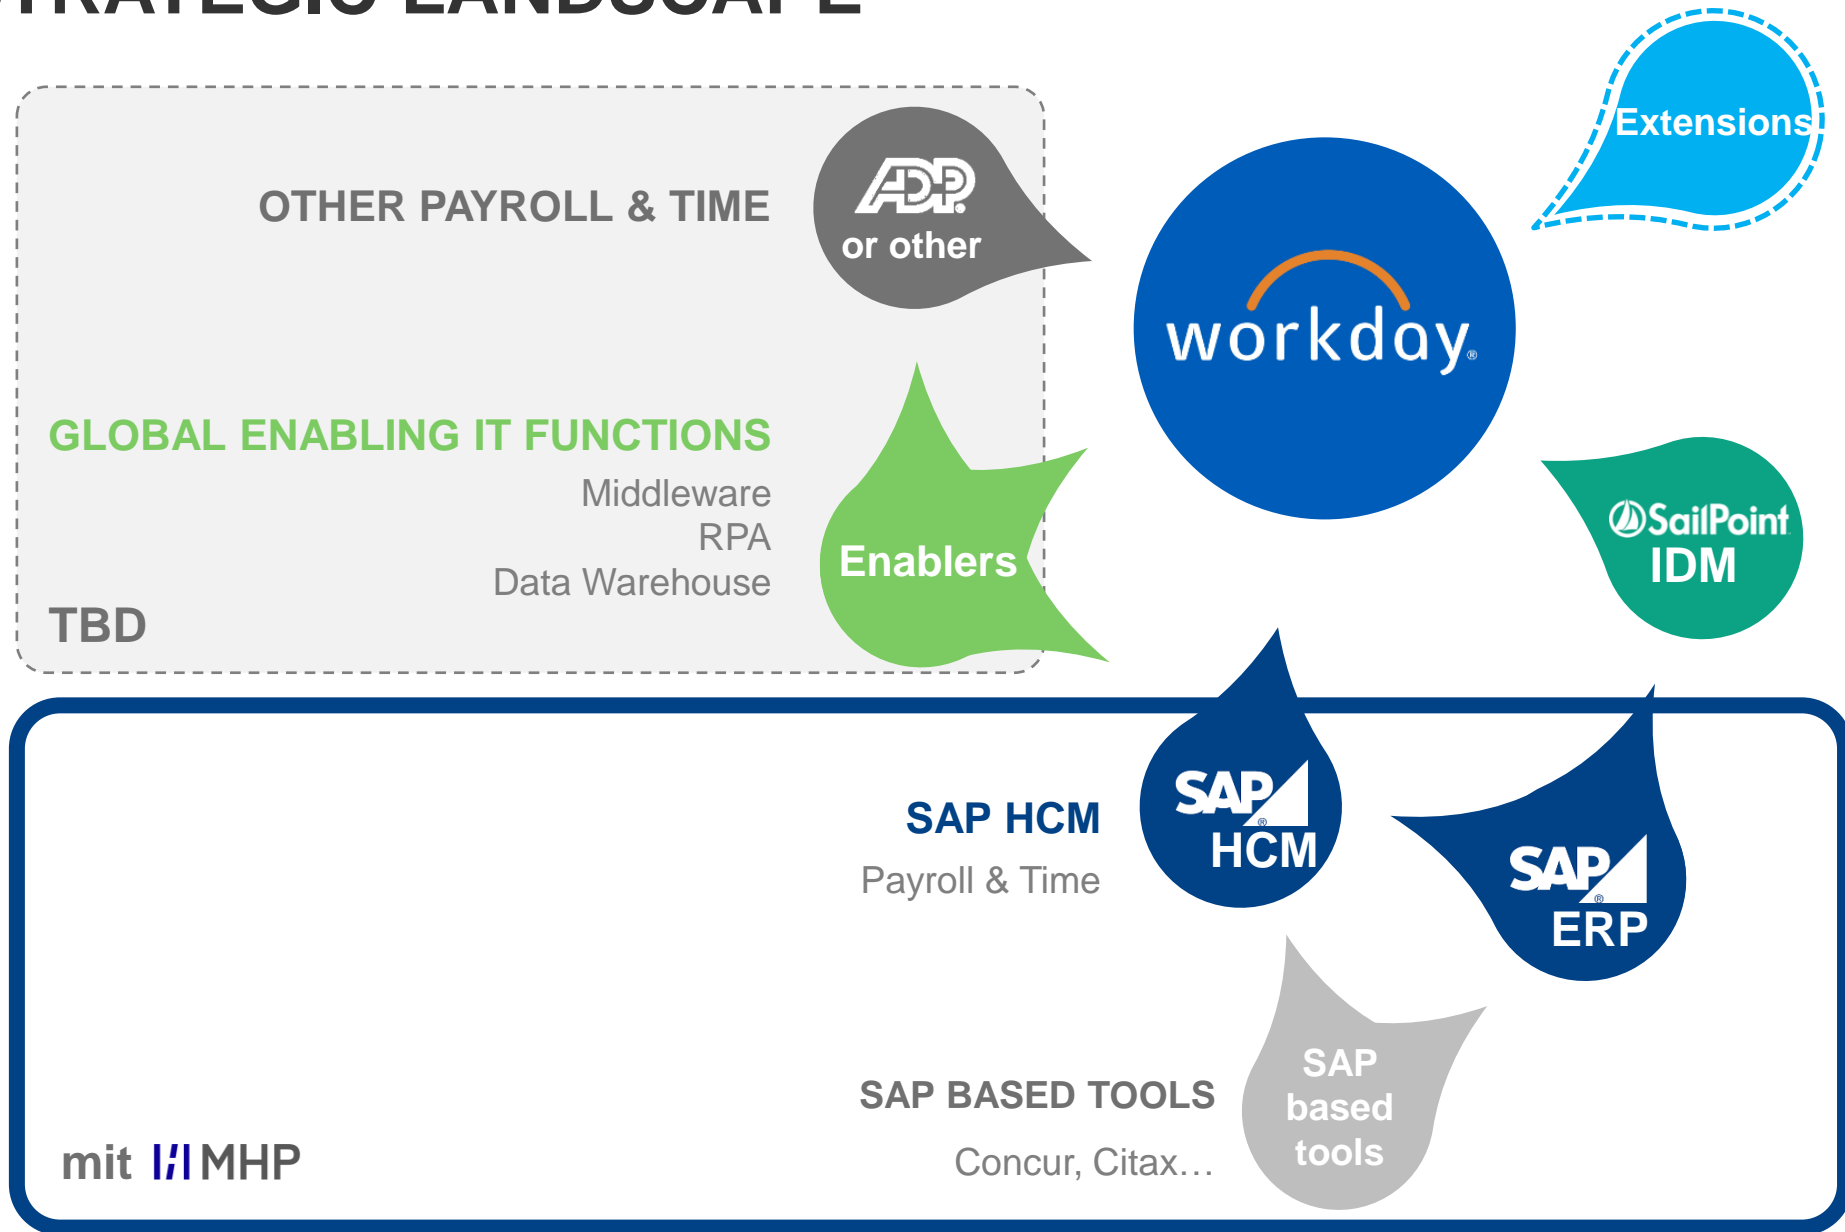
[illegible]RATEGIC LANDSCAPE

OTHER PAYROLL & TIME

ADP or other

Extensions

workday

GLOBAL ENABLING IT FUNCTIONS
Middleware
RPA
Data Warehouse

TBD

Enablers

SailPoint IDM

SAP HCM
Payroll & Time

SAP HCM

SAP ERP

SAP BASED TOOLS
Concur, Citax…

SAP based tools

mit MHP